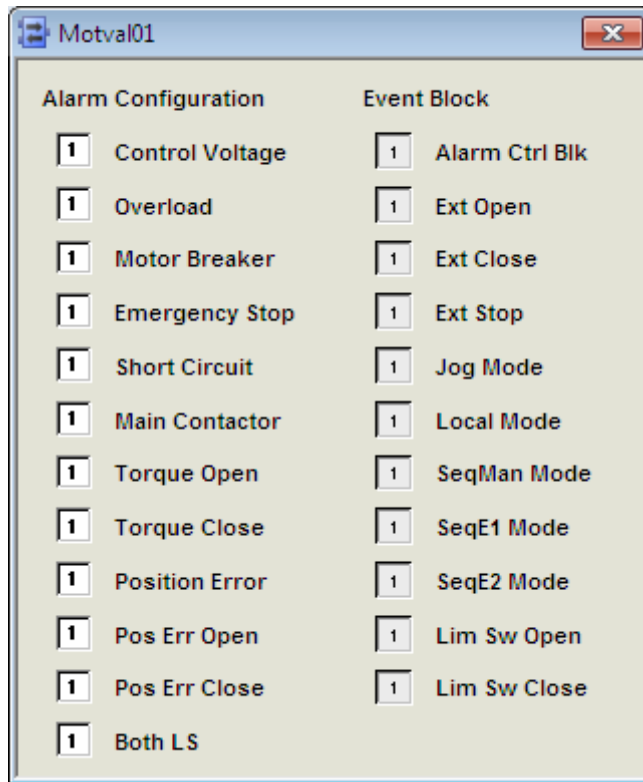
Motval01

Alarm Configuration

1 Control Voltage
1 Overload
1 Motor Breaker
1 Emergency Stop
1 Short Circuit
1 Main Contactor
1 Torque Open
1 Torque Close
1 Position Error
1 Pos Err Open
1 Pos Err Close
1 Both LS

Event Block

1 Alarm Ctrl Blk
1 Ext Open
1 Ext Close
1 Ext Stop
1 Jog Mode
1 Local Mode
1 SeqMan Mode
1 SeqE1 Mode
1 SeqE2 Mode
1 Lim Sw Open
1 Lim Sw Close